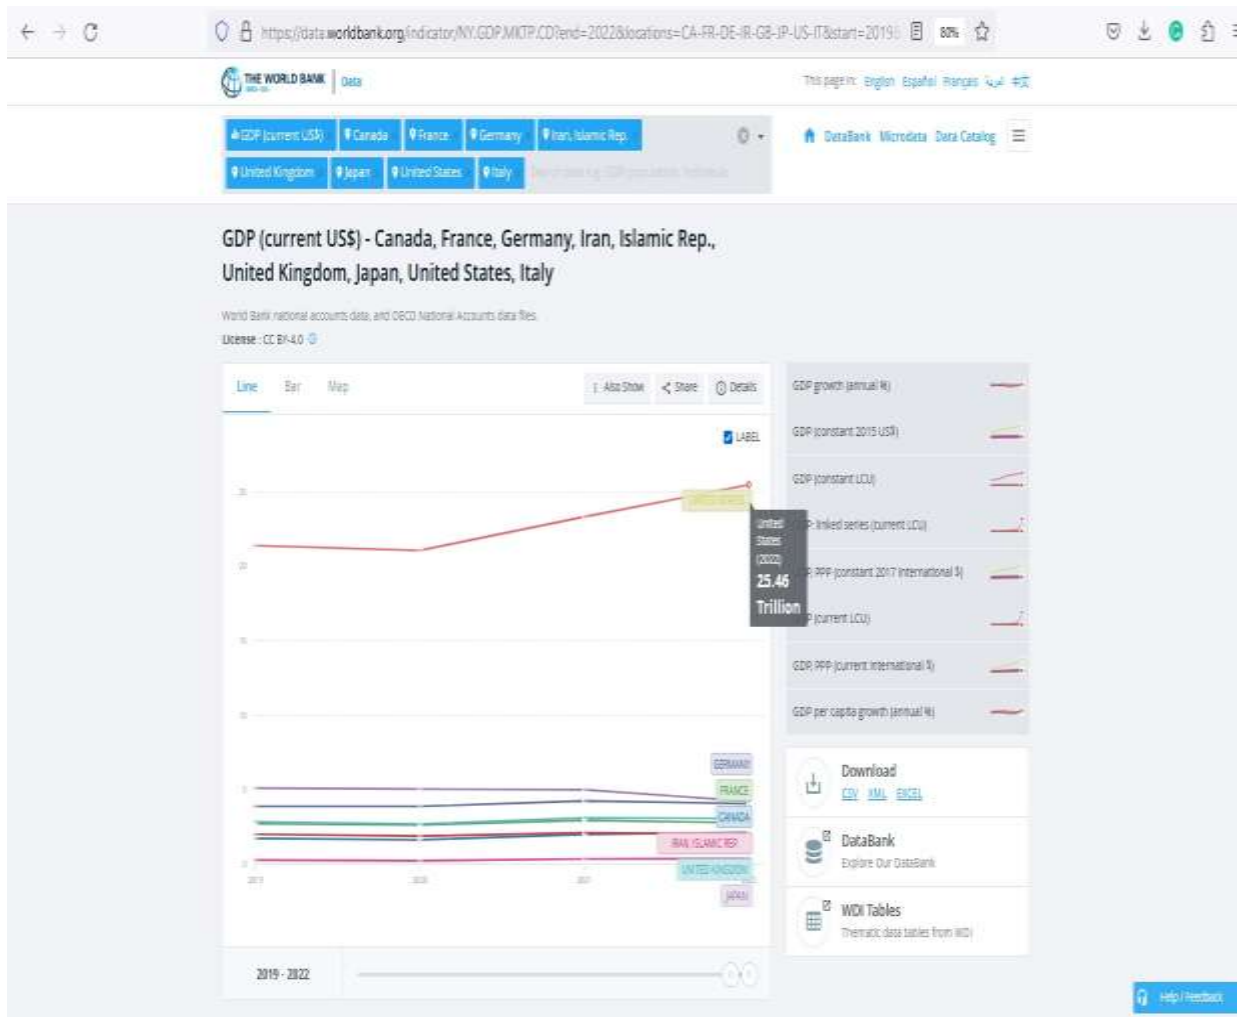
https://data.worldbank.org/indicator/NY.GDP.MKTP.CD?end=2022&locations=CA-FR-DE-IR-GB-JP-US-IT&start=2019 80%

THE WORLD BANK | Data

This page in: English Español Français العربية 中文

GDP (current US$) Canada France Germany Iran, Islamic Rep. United Kingdom Japan United States Italy

DataBank Microdata Data Catalog

GDP (current US$) - Canada, France, Germany, Iran, Islamic Rep., United Kingdom, Japan, United States, Italy

World Bank national accounts data, and OECD National Accounts data files.

License : CC BY-4.0

Line Bar Map

Also Show Share Details

LABEL

UNITED STATES

United States (2022) 25.46 Trillion

GERMANY
FRANCE
CANADA
IRAN, ISLAMIC REP.
UNITED KINGDOM
JAPAN

2019 2020 2021

2019 - 2022

GDP growth (annual %)
GDP (constant 2015 US$)
GDP (constant LCU)
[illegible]P: linked series (current LCU)
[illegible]P, PPP (constant 2017 international $)
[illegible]P (current LCU)
GDP, PPP (current international $)
GDP per capita growth (annual %)

Download
CSV XML EXCEL

DataBank
Explore Our DataBank

WDI Tables
Thematic data tables from WDI

Help / Feedback